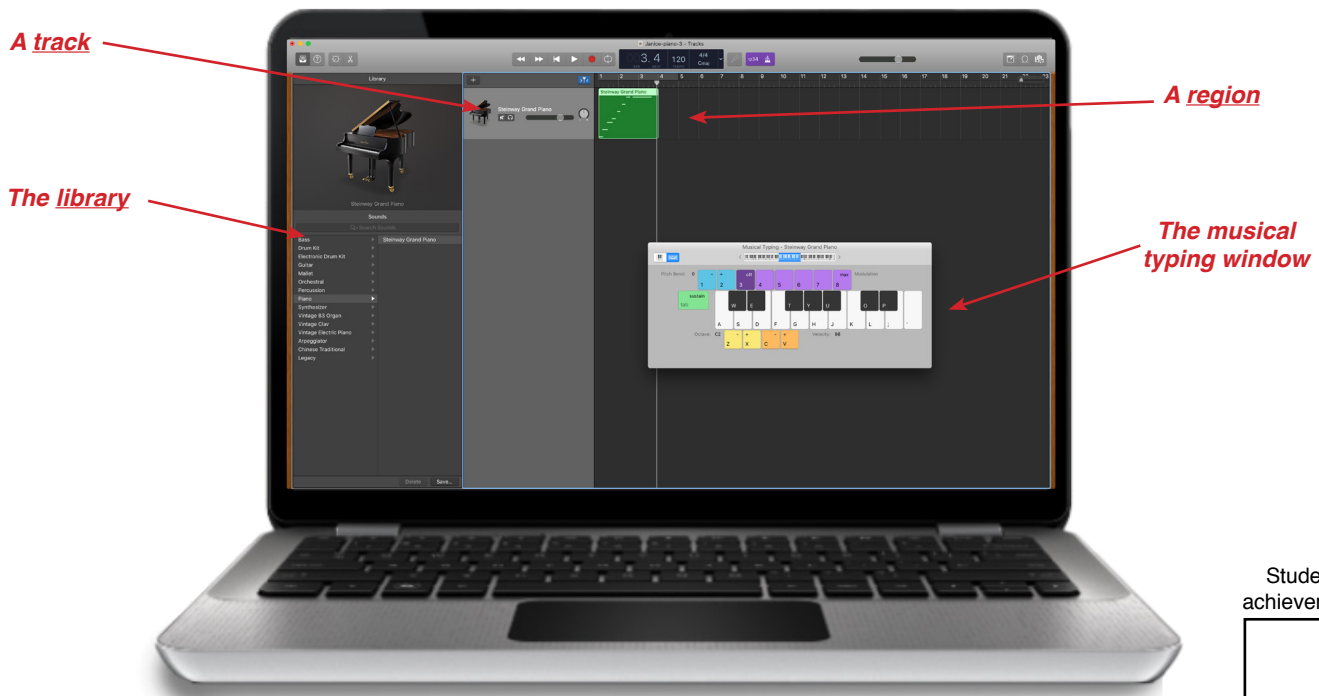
A track

The library

A region

The musical typing window

Janice-piano-3 - Tracks

3. 4

120

4/4
Cmaj

Library

Steinway Grand Piano

Sounds

Search Sounds

Bass
Drum Kit
Electronic Drum Kit
Guitar
Mallet
Orchestral
Percussion
Piano
Synthesizer
Vintage B3 Organ
Vintage Clav
Vintage Electric Piano
Arpeggiator
Chinese Traditional
Legacy

Steinway Grand Piano

Delete Save...

Steinway Grand Piano

Steinway Grand Piano

Musical Typing - Steinway Grand Piano

Pitch Bend

Modulation

sustain
tab

A S D F G H J K L ;

W E T Y U O P

Octave C2

Z X C V

Velocity 98

Stude
achiever